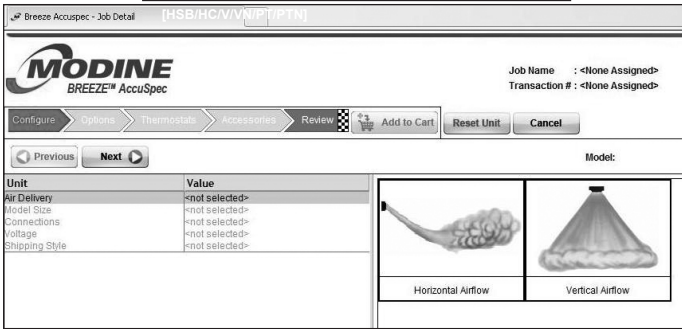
Breeze Accuspec - Job Detail [HSB/HC/V/VN/PT/PTN]

MODINE
BREEZE™ AccuSpec

Job Name : <None Assigned>
Transaction # : <None Assigned>

Configure Options Thermostats Accessories Review Add to Cart Reset Unit Cancel

Previous Next

Model:

| Unit | Value |
|---|---|
| Air Delivery | <not selected> |
| Model Size | <not selected> |
| Connections | <not selected> |
| Voltage | <not selected> |
| Shipping Style | <not selected> |

Horizontal Airflow

Vertical Airflow